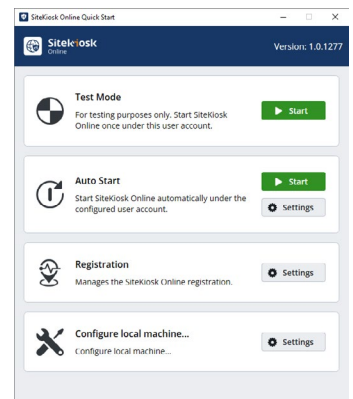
SiteKiosk Online Quick Start

SiteKiosk Online

Version: 1.0.1277

Test Mode
For testing purposes only. Start SiteKiosk Online once under this user account.

Start

Auto Start
Start SiteKiosk Online automatically under the configured user account.

Start

Settings

Registration
Manages the SiteKiosk Online registration.

Settings

Configure local machine...
Configure local machine...

Settings